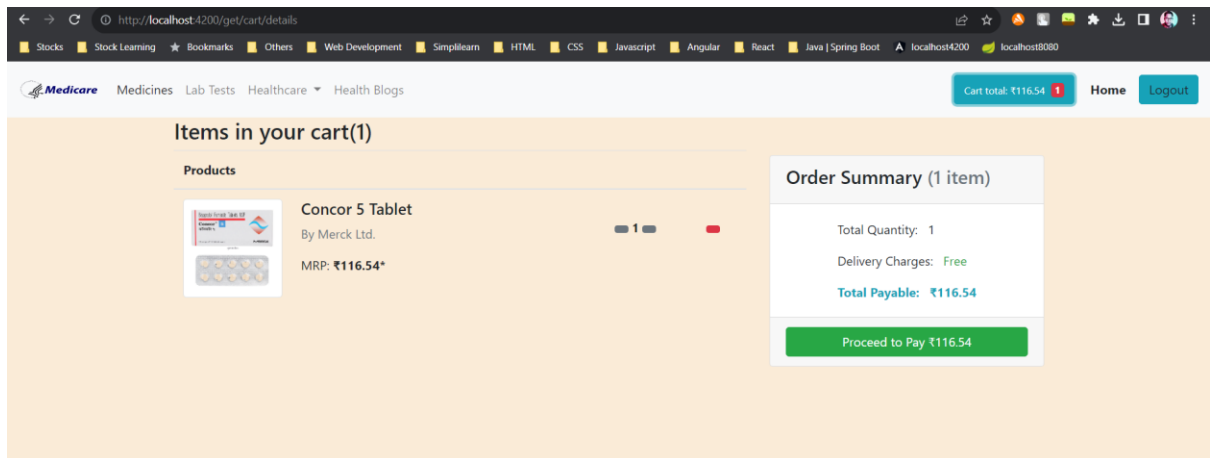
http://localhost:4200/get/cart/details

Stocks Stock Learning Bookmarks Others Web Development Simplilearn HTML CSS Javascript Angular React Java | Spring Boot localhost4200 localhost8080

Medicare Medicines Lab Tests Healthcare Health Blogs

Cart total: ₹116.54 1 Home Logout

Items in your cart(1)

Products

Concor 5 Tablet

By Merck Ltd.

MRP: ₹116.54*

1

Order Summary (1 item)

Total Quantity: 1

Delivery Charges: Free

Total Payable: ₹116.54

Proceed to Pay ₹116.54